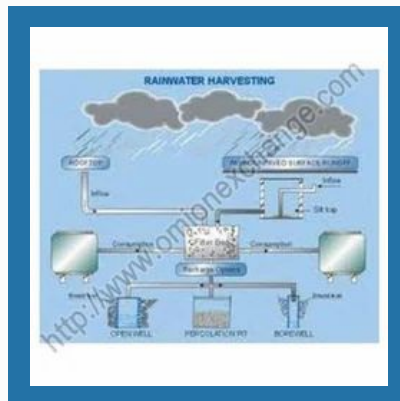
RAINWATER HARVESTING

ROOFTOP

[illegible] SURFACE RUNOFF

Inflow

Inflow

Silt trap

Consumption

Filter Bed

Consumption

Recharge Options

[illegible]

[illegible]

OPEN WELL

PERCOLATION PIT

BOREWELL

http://www.omionexchange.com